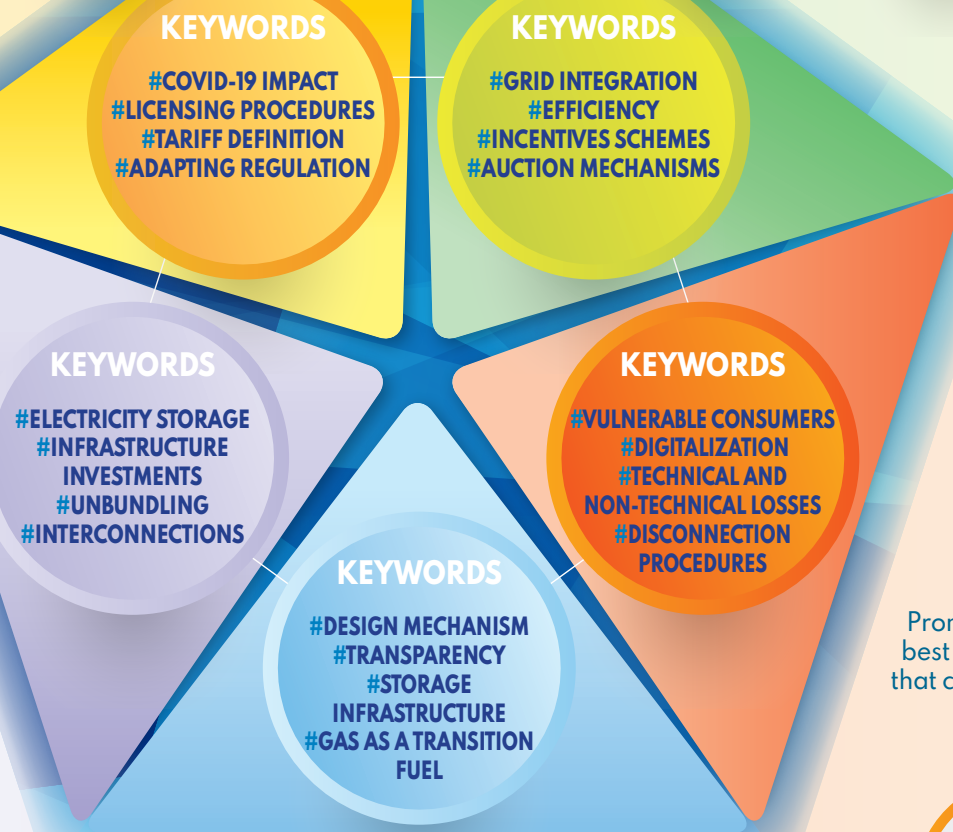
KEYWORDS
#COVID-19 IMPACT
#LICENSING PROCEDURES
#TARIFF DEFINITION
#ADAPTING REGULATION

KEYWORDS
#GRID INTEGRATION
#EFFICIENCY
#INCENTIVES SCHEMES
#AUCTION MECHANISMS

KEYWORDS
#ELECTRICITY STORAGE
#INFRASTRUCTURE INVESTMENTS
#UNBUNDLING
#INTERCONNECTIONS

KEYWORDS
#VULNERABLE CONSUMERS
#DIGITALIZATION
#TECHNICAL AND NON-TECHNICAL LOSSES
#DISCONNECTION PROCEDURES

KEYWORDS
#DESIGN MECHANISM
#TRANSPARENCY
#STORAGE INFRASTRUCTURE
#GAS AS A TRANSITION FUEL

Pron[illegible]
best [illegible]
that c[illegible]